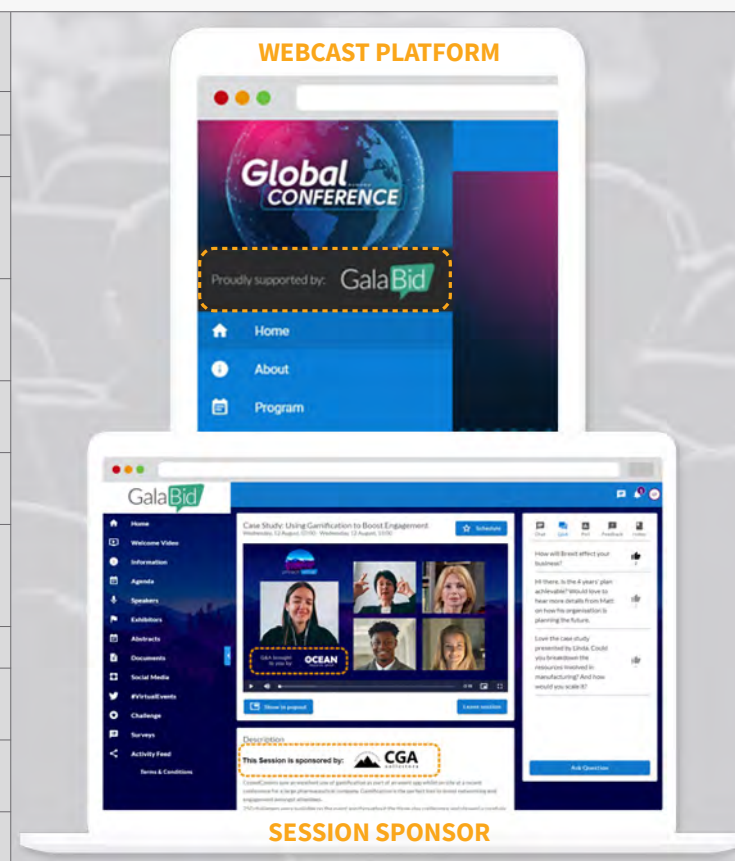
WEBCAST PLATFORM

Global CONFERENCE

Proudly supported by: GalaBid

Home

About

Program

GalaBid

Home
Welcome Video
Information
Agenda
Speakers
Exhibitors
Abstracts
Documents
Social Media
#VirtualEvents
Challenge
Surveys
Activity Feed
Terms & Conditions

Case Study: Using Gamification to Boost Engagement
Wednesday, 12 August, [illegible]

Schedule

Q&A brought to you by OCEAN

Show in popout

Leave session

Description

This Session is sponsored by: CGA

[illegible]

Chat Q&A Poll Feedback Notes

How will Brexit effect your business?

Hi there, is the 4 years' plan achievable? Would love to hear more details from Matt on how his organisation is planning the future.

Love the case study presented by Linda. Could you breakdown the resources involved in manufacturing? And how would you scale it?

Ask Question

SESSION SPONSOR